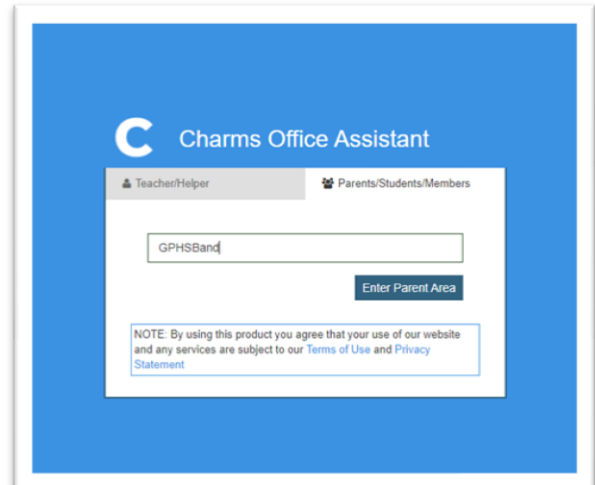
C Charms Office Assistant

Teacher/Helper

Parents/Students/Members

GPHSBand

Enter Parent Area

NOTE: By using this product you agree that your use of our website and any services are subject to our Terms of Use and Privacy Statement